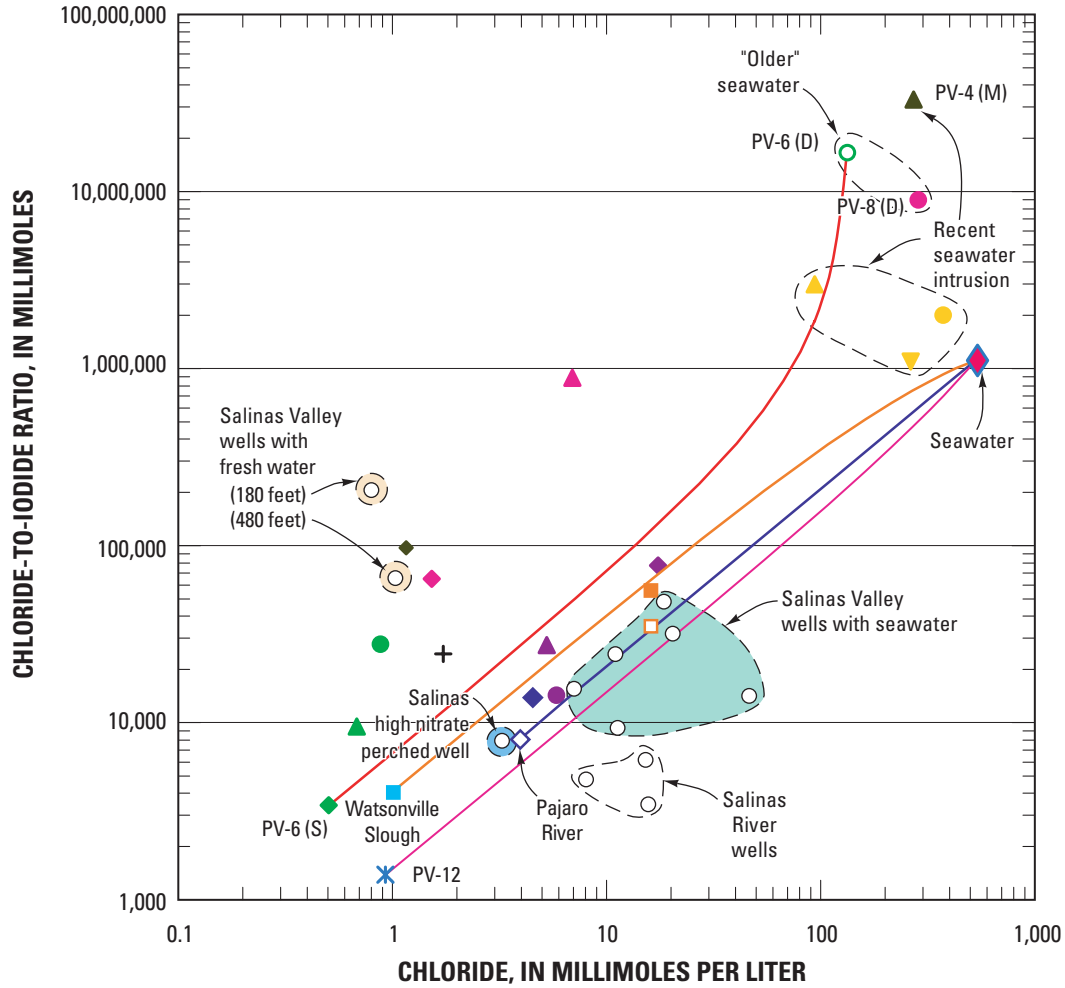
100,000,000
10,000,000
1,000,000
100,000
10,000
1,000

CHLORIDE-TO-IODIDE RATIO, IN MILLIMOLES

"Older" seawater

PV-4 (M)

PV-6 (D)

PV-8 (D)

Recent seawater intrusion

Seawater

Salinas Valley wells with fresh water

(180 feet)

(480 feet)

Salinas Valley wells with seawater

Salinas high nitrate perched well

Pajaro River

Salinas River wells

PV-6 (S)

Watsonville Slough

PV-12

0.1
1
10
100
1,000

CHLORIDE, IN MILLIMOLES PER LITER